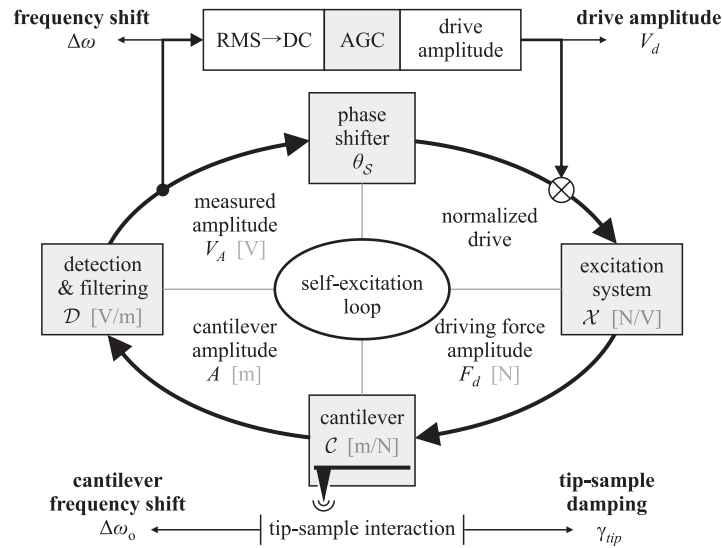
frequency shift
$\Delta\omega$

RMS→DC

AGC

drive amplitude

drive amplitude
$V_d$

phase shifter
$\theta_{\mathcal{S}}$

measured amplitude
$V_A$ [V]

normalized drive

detection & filtering
$\mathcal{D}$ [V/m]

self-excitation loop

excitation system
$\mathcal{X}$ [N/V]

cantilever amplitude
$A$ [m]

driving force amplitude
$F_d$ [N]

cantilever
$\mathcal{C}$ [m/N]

cantilever frequency shift
$\Delta\omega_o$

tip-sample interaction

tip-sample damping
$\gamma_{tip}$